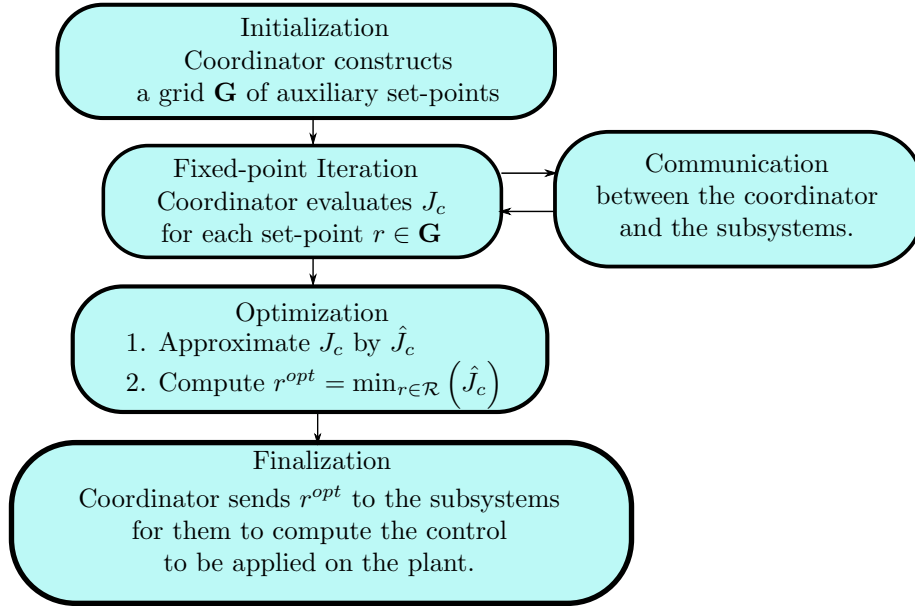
Initialization
Coordinator constructs
a grid $\mathbf{G}$ of auxiliary set-points

Fixed-point Iteration
Coordinator evaluates $J_c$
for each set-point $r \in \mathbf{G}$

Communication
between the coordinator
and the subsystems.

Optimization
1. Approximate $J_c$ by $\hat{J}_c$
2. Compute $r^{opt} = \min_{r \in \mathcal{R}} \left( \hat{J}_c \right)$

Finalization
Coordinator sends $r^{opt}$ to the subsystems
for them to compute the control
to be applied on the plant.